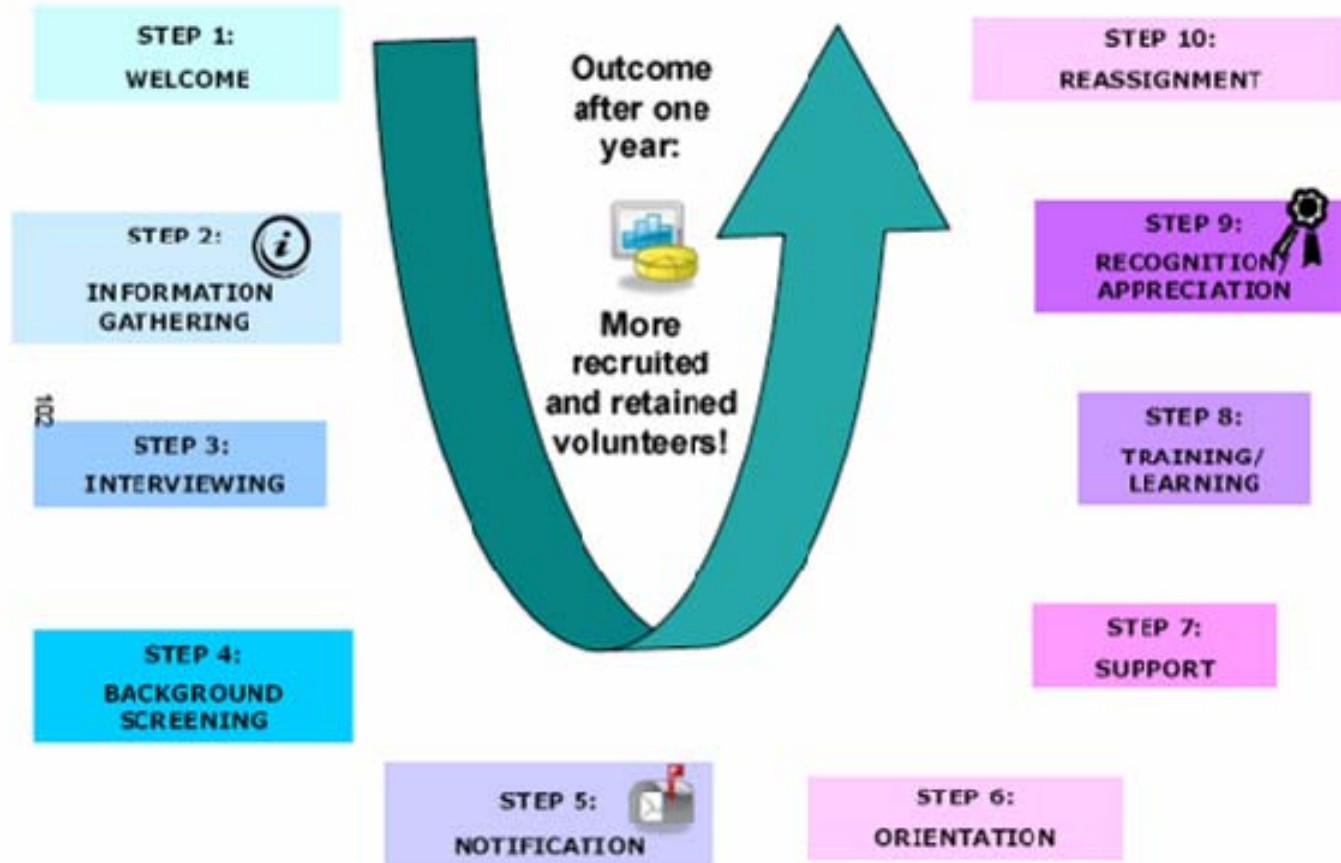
STEP 1:
WELCOME

Outcome after one year:

More recruited and retained volunteers!

STEP 10:
REASSIGNMENT

STEP 2:
INFORMATION GATHERING

STEP 9:
RECOGNITION/ APPRECIATION

102

STEP 3:
INTERVIEWING

STEP 8:
TRAINING/ LEARNING

STEP 4:
BACKGROUND SCREENING

STEP 7:
SUPPORT

STEP 5:
NOTIFICATION

STEP 6:
ORIENTATION